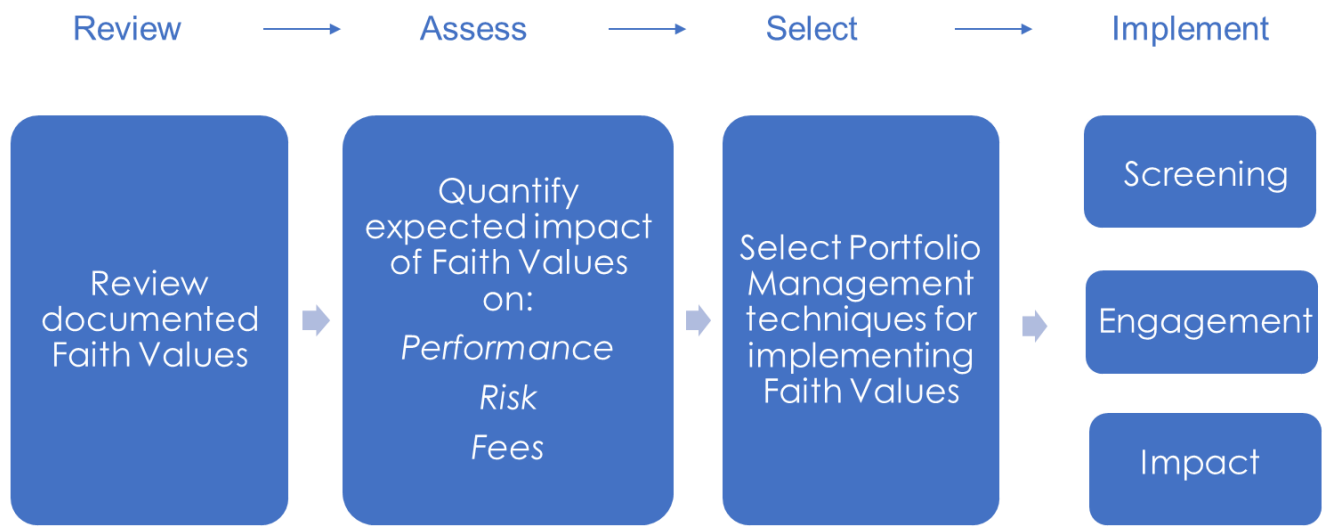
Review Assess Select Implement

Review documented Faith Values

Quantify expected impact of Faith Values on:

*Performance*

*Risk*

*Fees*

Select Portfolio Management techniques for implementing Faith Values

Screening

Engagement

Impact